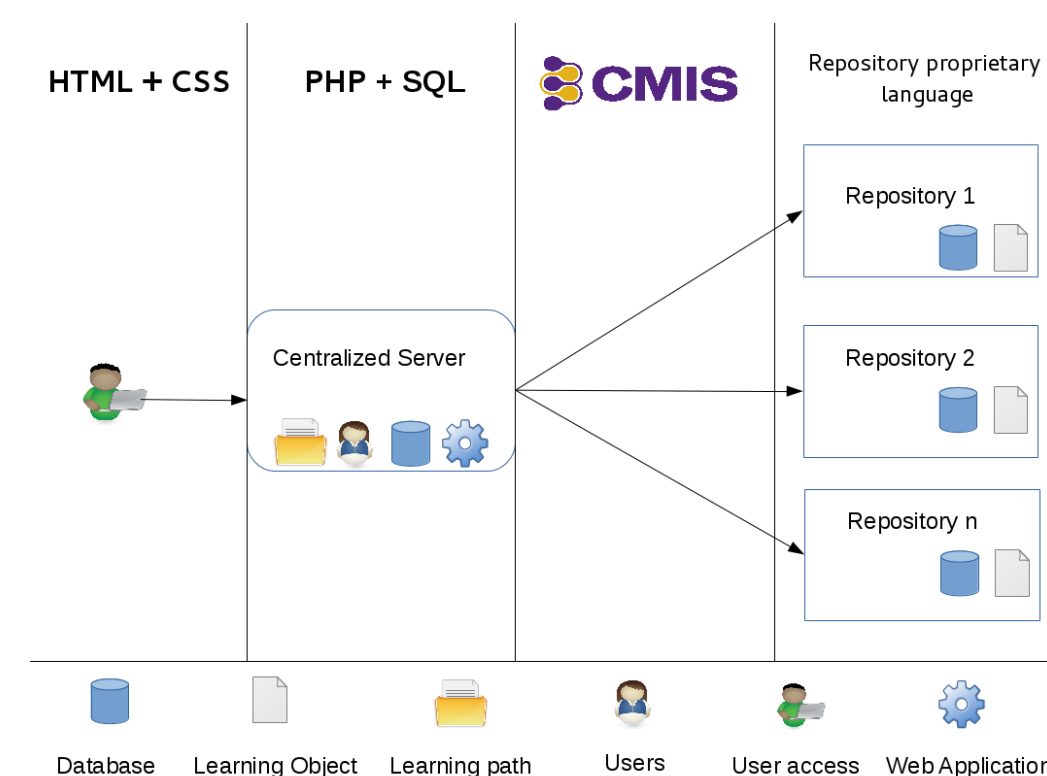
HTML + CSS

PHP + SQL

CMIS

Repository proprietary language

Repository 1

Centralized Server

Repository 2

Repository n

Database

Learning Object

Learning path

Users

User access

Web Applicatio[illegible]